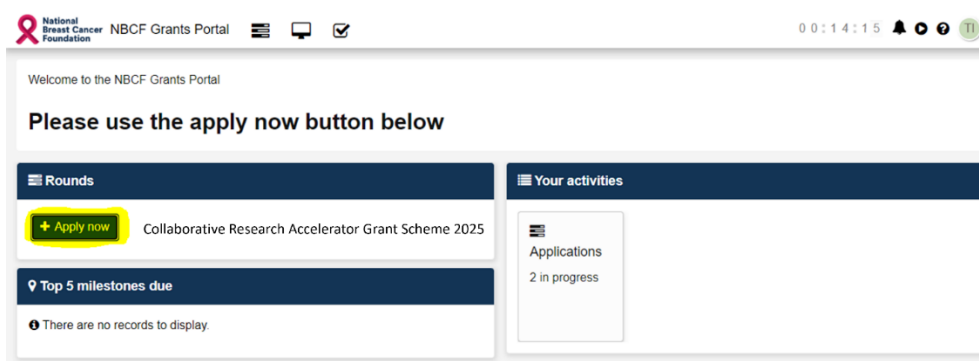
National Breast Cancer Foundation NBCF Grants Portal

00:14:15 TI

Welcome to the NBCF Grants Portal

Please use the apply now button below

Rounds

+ Apply now Collaborative Research Accelerator Grant Scheme 2025

Top 5 milestones due

There are no records to display.

Your activities

Applications

2 in progress